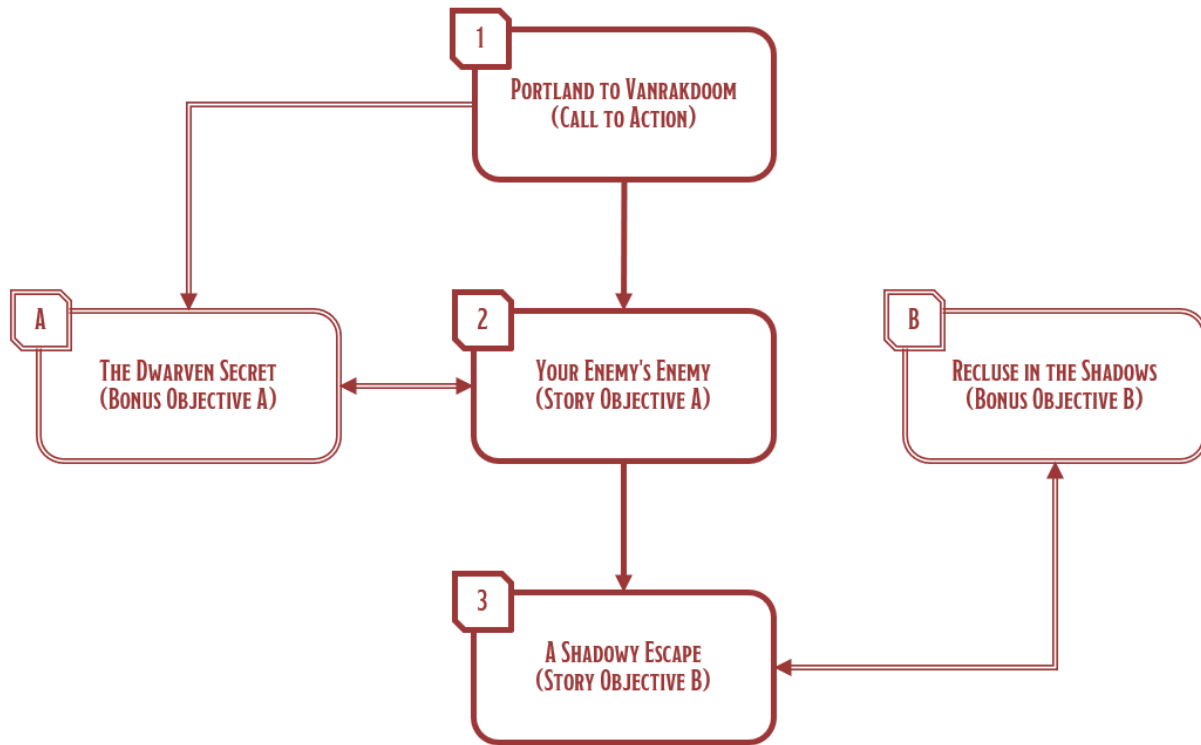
1

Portland to Vanrakdoom
(Call to Action)

A

The Dwarven Secret
(Bonus Objective A)

2

Your Enemy's Enemy
(Story Objective A)

B

Recluse in the Shadows
(Bonus Objective B)

3

A Shadowy Escape
(Story Objective B)